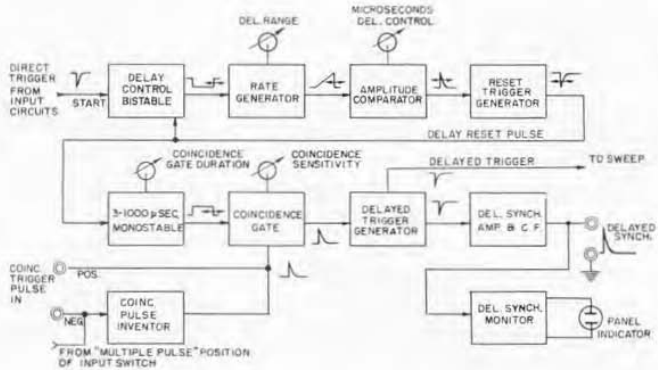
DEL. RANGE

MICROSECONDS DEL. CONTROL

DIRECT TRIGGER FROM INPUT CIRCUITS

START

DELAY CONTROL BISTABLE

RATE GENERATOR

AMPLITUDE COMPARATOR

RESET TRIGGER GENERATOR

DELAY RESET PULSE

COINCIDENCE GATE DURATION

COINCIDENCE SENSITIVITY

DELAYED TRIGGER

TO SWEEP

3-1000 μ SEC. MONOSTABLE

COINCIDENCE GATE

DELAYED TRIGGER GENERATOR

DEL. SYNCH. AMP. & C.F.

DELAYED SYNCH.

COINC TRIGGER PULSE IN

POS.

NEG

COINC PULSE INVENTOR

DEL. SYNCH. MONITOR

PANEL INDICATOR

FROM "MULTIPLE PULSE" POSITION OF INPUT SWITCH